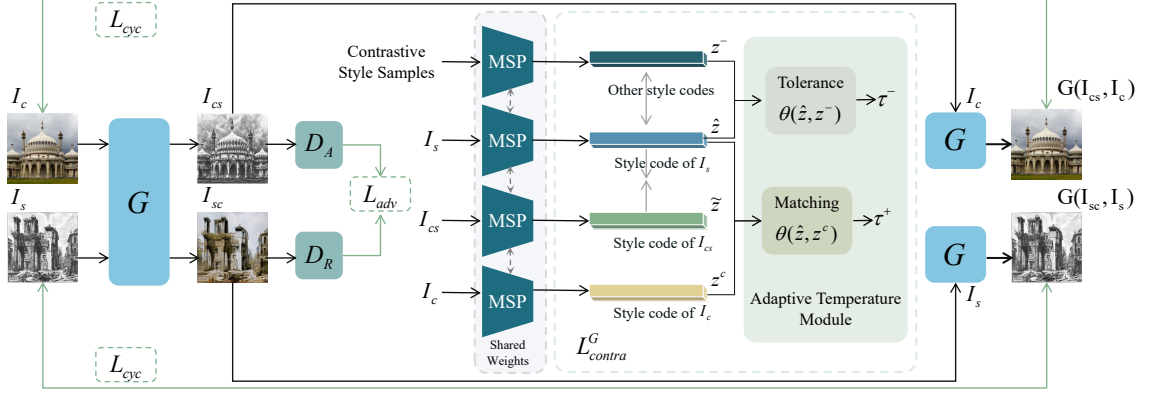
$L_{cyc}$

$I_c$

$G$

$I_s$

$I_{cs}$

$I_{sc}$

$D_A$

$D_R$

$L_{adv}$

Contrastive Style Samples

$I_s$

$I_{cs}$

$I_c$

MSP

MSP

MSP

MSP

Shared Weights

$z^-$

Other style codes

$\hat{z}$

Style code of $I_s$

$\tilde{z}$

Style code of $I_{cs}$

$z^c$

Style code of $I_c$

$L^G_{contra}$

Tolerance

$\theta(\hat{z}, z^-)$

$\tau^-$

Matching

$\theta(\hat{z}, z^c)$

$\tau^+$

Adaptive Temperature Module

$I_c$

$G$

$G$

$I_s$

$G(I_{cs}, I_c)$

$G(I_{sc}, I_s)$

$L_{cyc}$